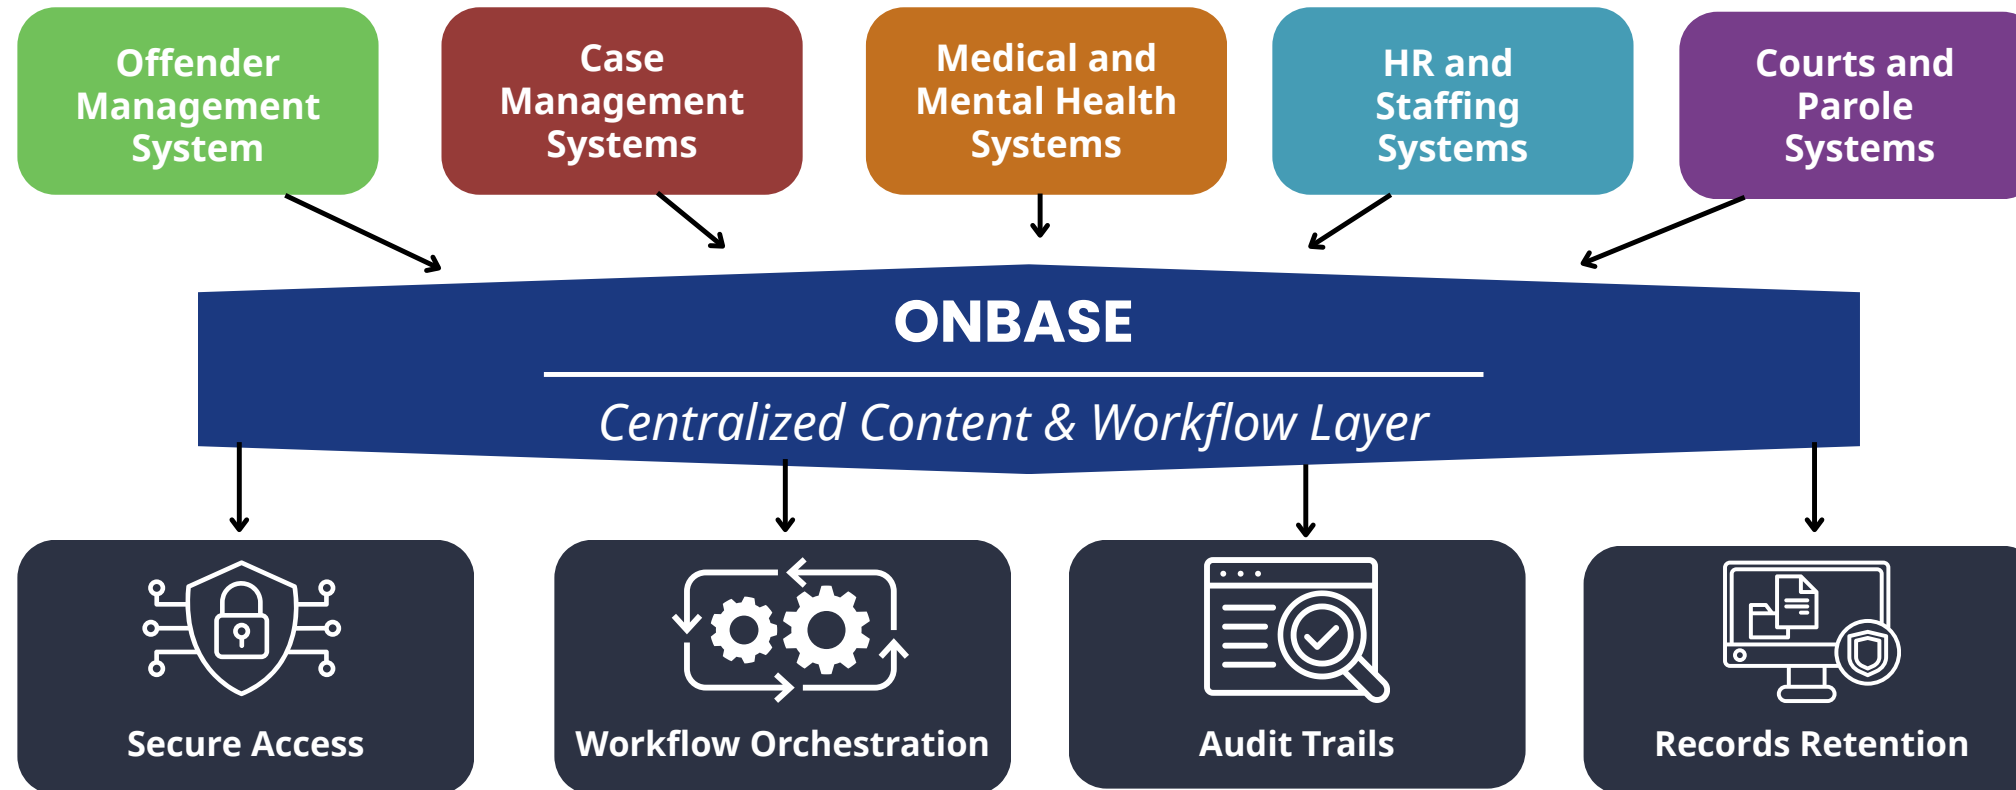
Offender Management System

Case Management Systems

Medical and Mental Health Systems

HR and Staffing Systems

Courts and Parole Systems

ONBASE

Centralized Content & Workflow Layer

Secure Access

Workflow Orchestration

Audit Trails

Records Retention